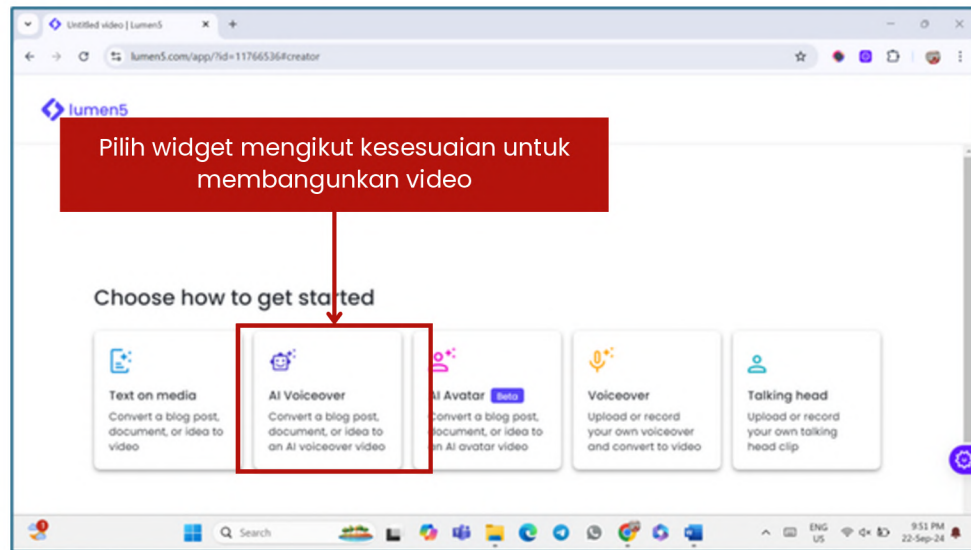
Untitled video | Lumen5

lumen5.com/app/?id=11766536#creator

lumen5

Pilih widget mengikut kesesuaian untuk membangunkan video

Choose how to get started

Text on media
Convert a blog post, document, or idea to video

AI Voiceover
Convert a blog post, document, or idea to an AI voiceover video

AI Avatar Beta
Convert a blog post, document, or idea to an AI avatar video

Voiceover
Upload or record your own voiceover and convert to video

Talking head
Upload or record your own talking head clip

Search

ENG US

9:51 PM
22-Sep-24